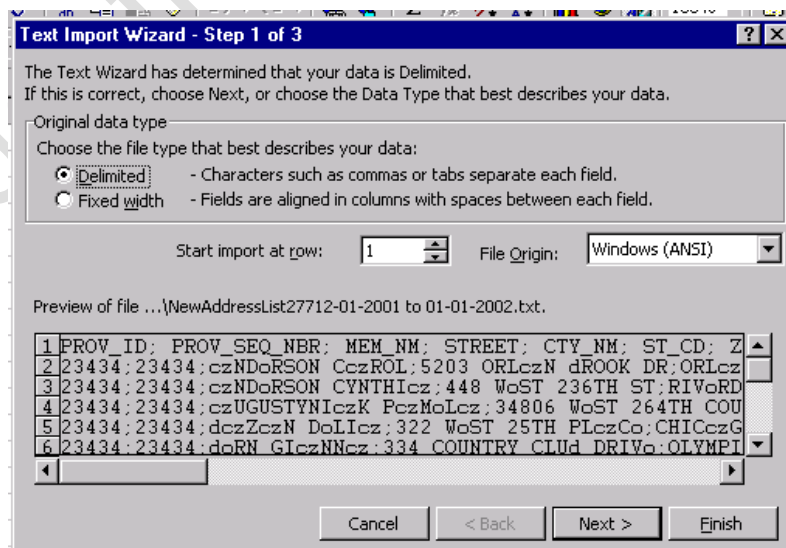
Text Import Wizard - Step 1 of 3

The Text Wizard has determined that your data is Delimited.
If this is correct, choose Next, or choose the Data Type that best describes your data.

Original data type
Choose the file type that best describes your data:
Delimited - Characters such as commas or tabs separate each field.
Fixed width - Fields are aligned in columns with spaces between each field.

Start import at row: 1
File Origin: Windows (ANSI)

Preview of file ...\NewAddressList27712-01-2001 to 01-01-2002.txt.

1 PROV_ID; PROV_SEQ_NBR; MEM_NM; STREET; CTY_NM; ST_CD; Z
2 23434;23434;czNDoRSON CczROL;5203 ORLczN dROOK DR;ORLcz
3 23434;23434;czNDoRSON CYNTHIcz;448 WoST 236TH ST;RIVoRD
4 23434;23434;czUGUSTYNIczK PczMoLcz;34806 WoST 264TH COU
5 23434;23434;dczZczN DoLIcz;322 WoST 25TH PLczCo;CHICczG
6 23434;23434;doRN GIczNNcz;334 COUNTRY CLUd DRIVo;OLYMPI

Cancel
< Back
Next >
Finish